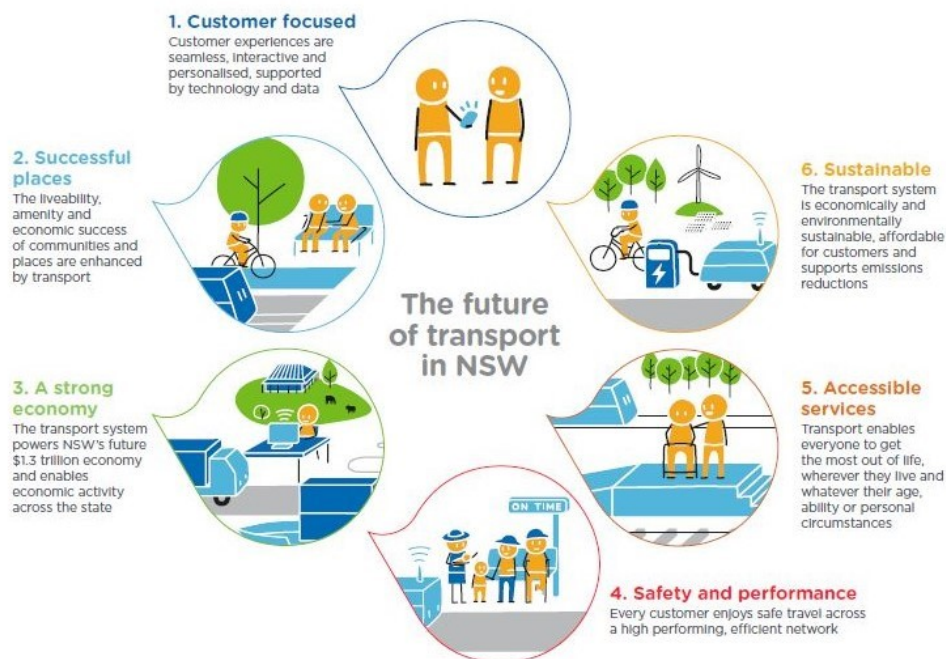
1. Customer focused
Customer experiences are seamless, interactive and personalised, supported by technology and data

2. Successful places
The liveability, amenity and economic success of communities and places are enhanced by transport

6. Sustainable
The transport system is economically and environmentally sustainable, affordable for customers and supports emissions reductions

The future of transport in NSW

3. A strong economy
The transport system powers NSW's future $1.3 trillion economy and enables economic activity across the state

5. Accessible services
Transport enables everyone to get the most out of life, wherever they live and whatever their age, ability or personal circumstances

ON TIME

4. Safety and performance
Every customer enjoys safe travel across a high performing, efficient network